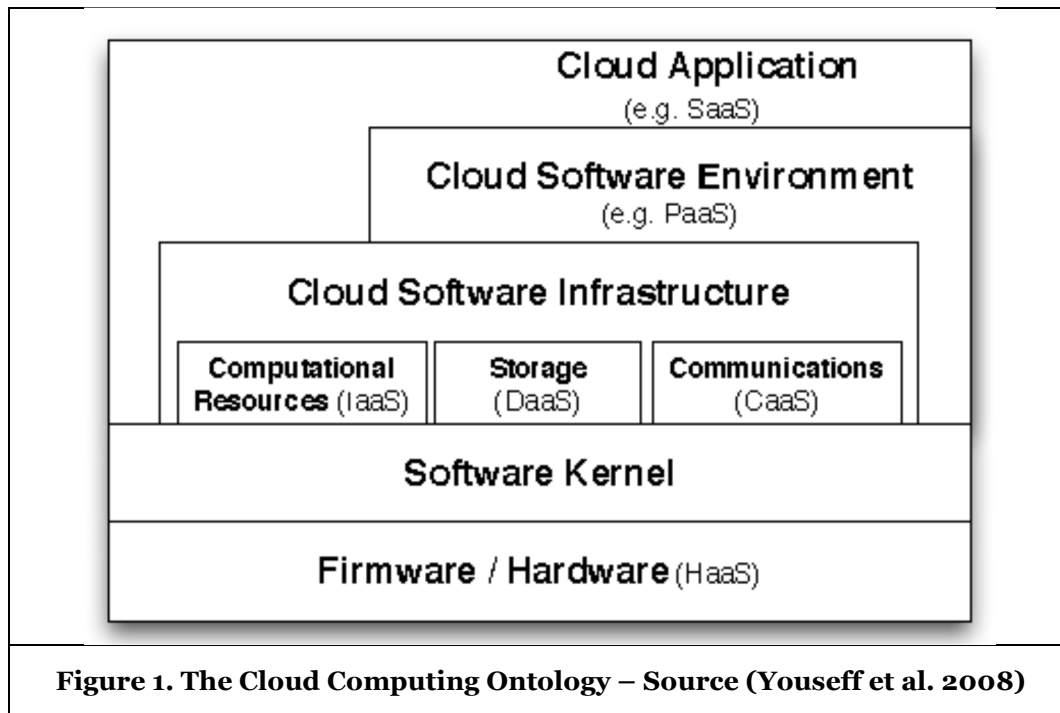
Cloud Application
(e.g. SaaS)

Cloud Software Environment
(e.g. PaaS)

Cloud Software Infrastructure

Computational Resources (IaaS)

Storage (DaaS)

Communications (CaaS)

Software Kernel

Firmware / Hardware (HaaS)

Figure 1. The Cloud Computing Ontology – Source (Youseff et al. 2008)